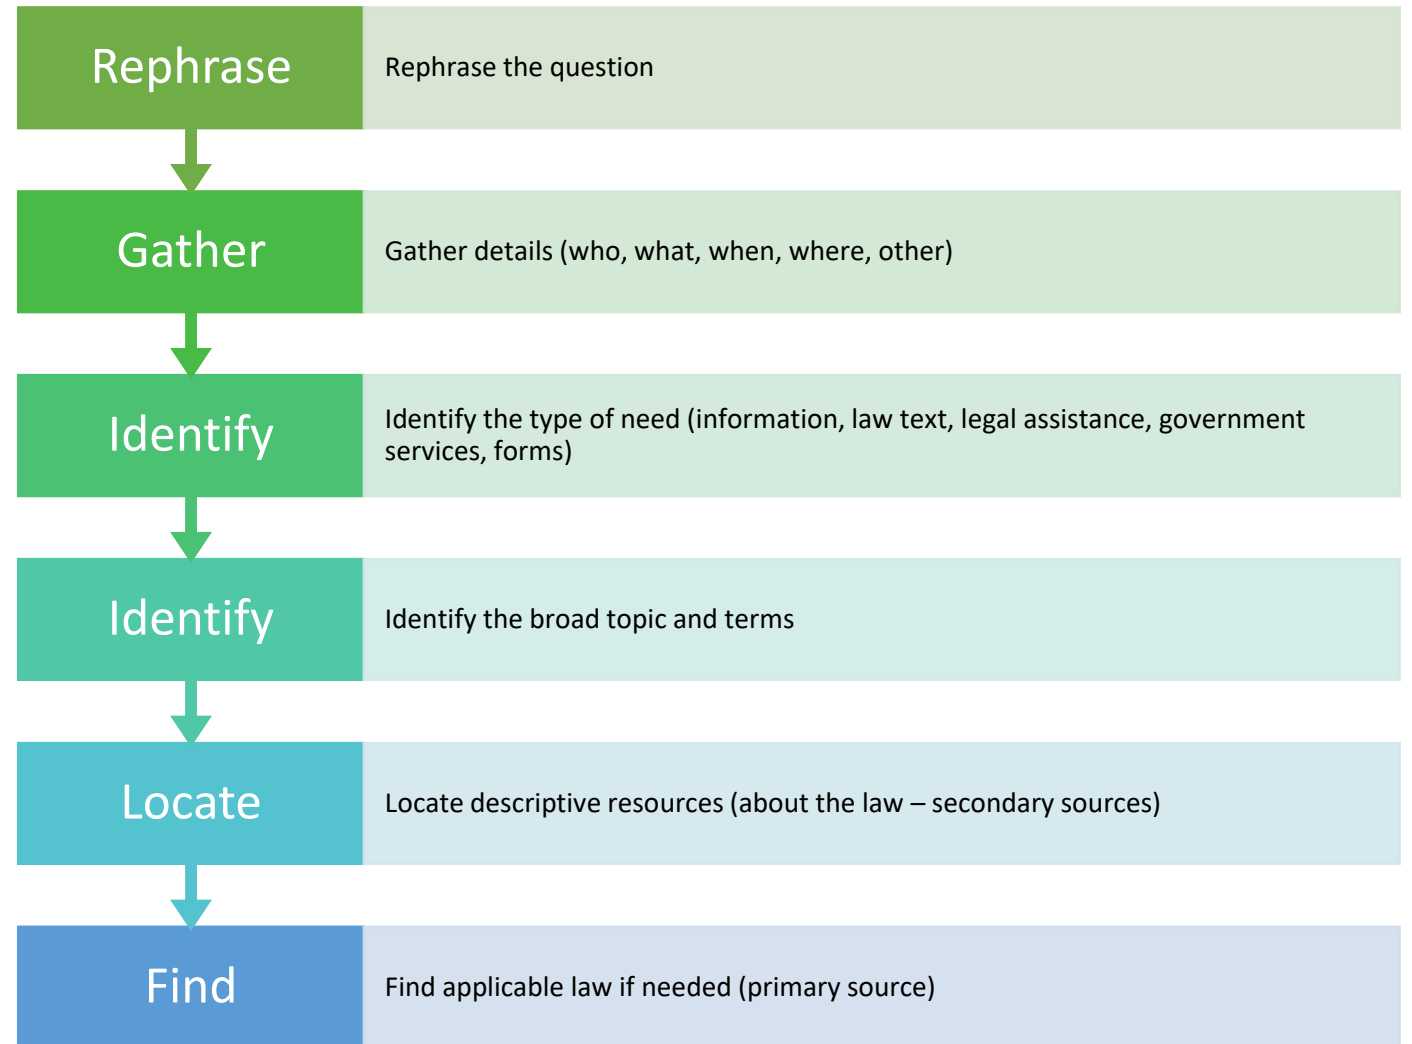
Rephrase

Rephrase the question

Gather

Gather details (who, what, when, where, other)

Identify

Identify the type of need (information, law text, legal assistance, government services, forms)

Identify

Identify the broad topic and terms

Locate

Locate descriptive resources (about the law – secondary sources)

Find

Find applicable law if needed (primary source)